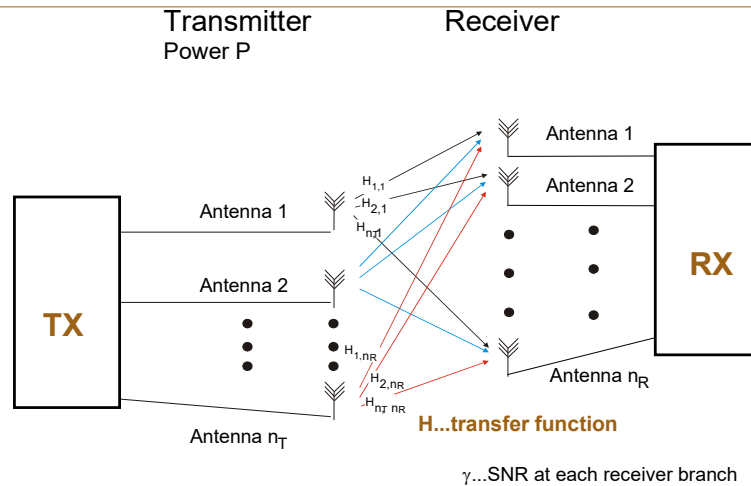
Transmitter
Power P

Receiver

Antenna 1

Antenna 2

RX

Antenna $n_R$

TX

Antenna 1

Antenna 2

Antenna $n_T$

$H_{1,1}$
$H_{2,1}$
$H_{n_T,1}$
$H_{1,n_R}$
$H_{2,n_R}$
$H_{n_T,n_R}$

H...transfer function

$\gamma$...SNR at each receiver branch